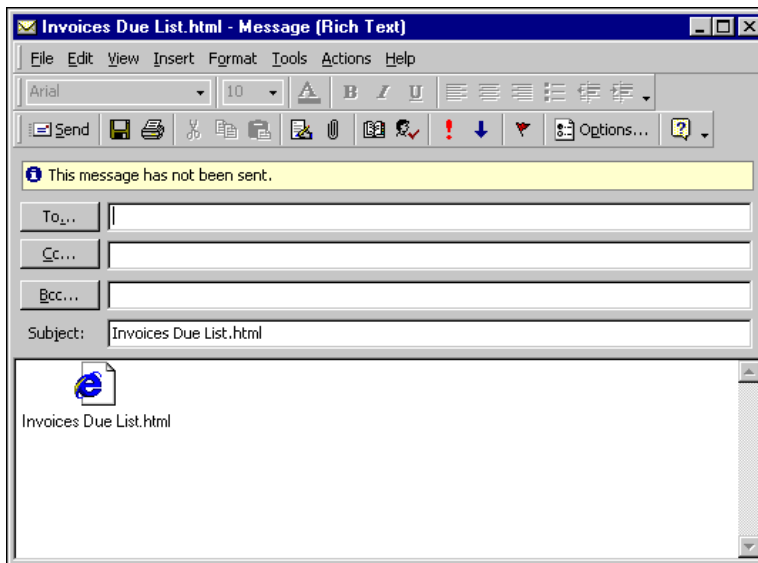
Invoices Due List.html - Message (Rich Text)

File Edit View Insert Format Tools Actions Help

Arial 10 B I U

Send Options...

This message has not been sent.

To...

Cc...

Bcc...

Subject: Invoices Due List.html

Invoices Due List.html